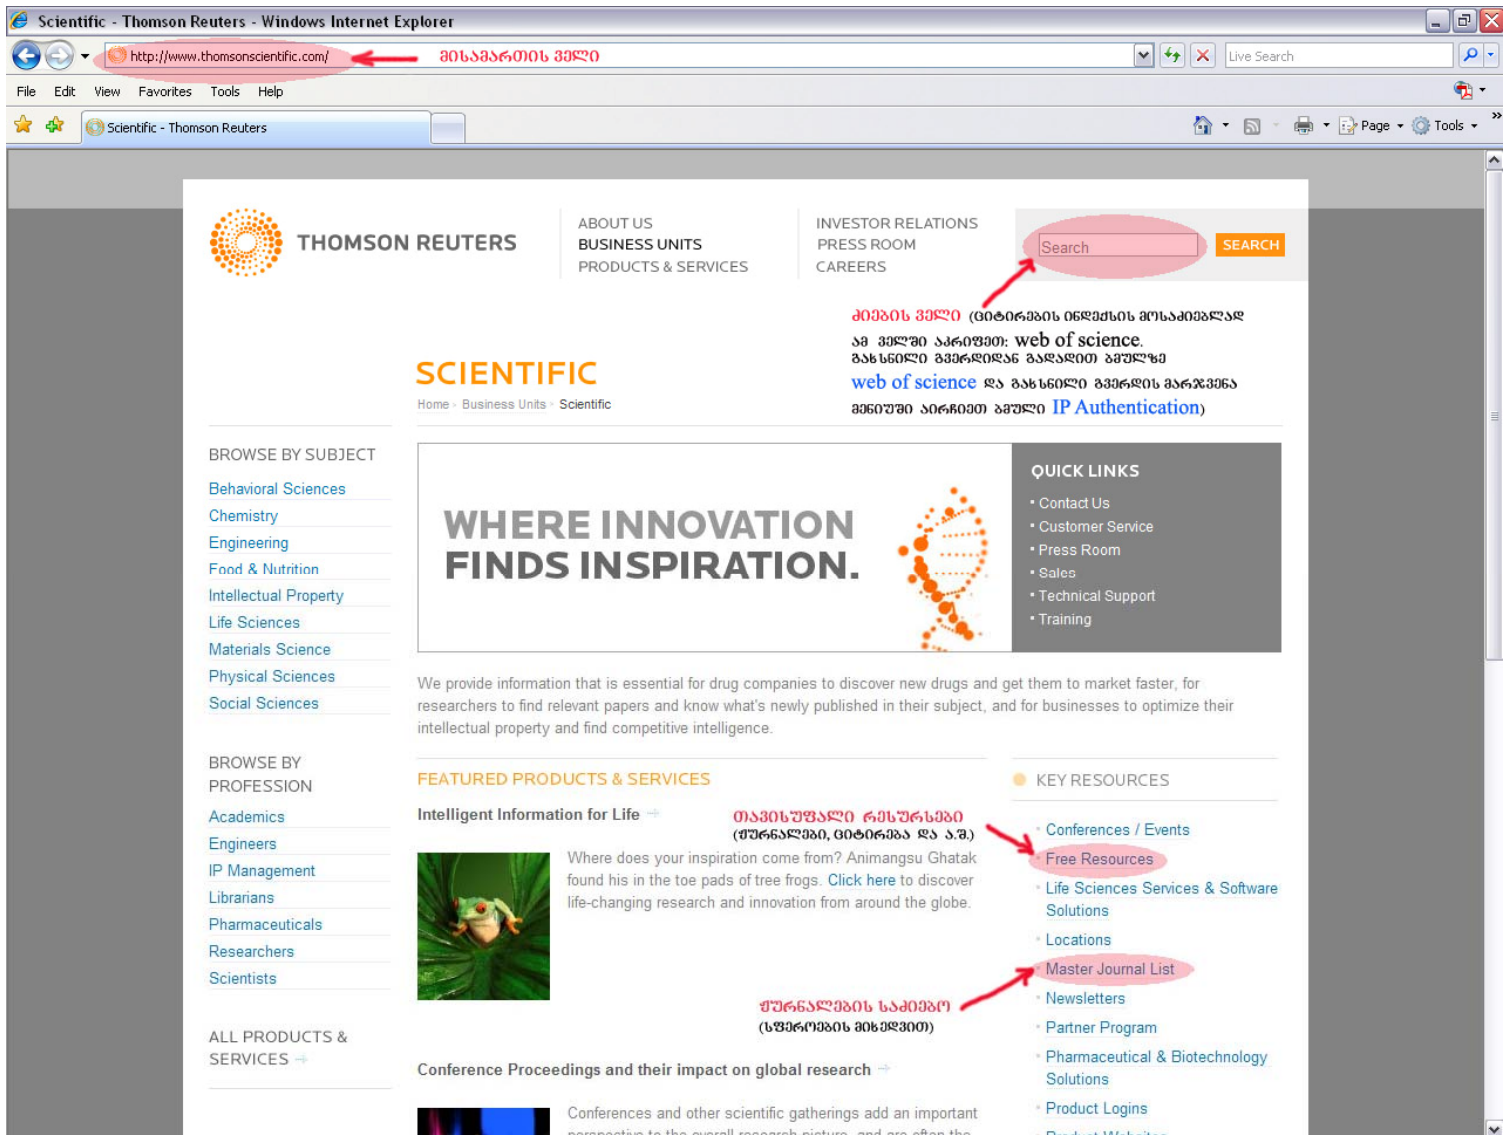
Scientific - Thomson Reuters - Windows Internet Explorer

http://www.thomsonscientific.com/ მისამართის ველი

Live Search

File Edit View Favorites Tools Help

Scientific - Thomson Reuters

Page Tools

THOMSON REUTERS

ABOUT US
BUSINESS UNITS
PRODUCTS & SERVICES

INVESTOR RELATIONS
PRESS ROOM
CAREERS

Search SEARCH

ძიების ველი (ციტირების ინდექსის მოსაძიებლად ამ ველში აკრიფეთ: web of science. გახსნილი ფანჯრიდან გადადით ბმულზე web of science და გახსნილი ფანჯრის მარჯვენა მხიარეს აირჩიეთ ბმული IP Authentication)

SCIENTIFIC
Home › Business Units › Scientific

BROWSE BY SUBJECT
Behavioral Sciences
Chemistry
Engineering
Food & Nutrition
Intellectual Property
Life Sciences
Materials Science
Physical Sciences
Social Sciences

BROWSE BY PROFESSION
Academics
Engineers
IP Management
Librarians
Pharmaceuticals
Researchers
Scientists

ALL PRODUCTS & SERVICES

WHERE INNOVATION FINDS INSPIRATION.

QUICK LINKS
• Contact Us
• Customer Service
• Press Room
• Sales
• Technical Support
• Training

We provide information that is essential for drug companies to discover new drugs and get them to market faster, for researchers to find relevant papers and know what's newly published in their subject, and for businesses to optimize their intellectual property and find competitive intelligence.

FEATURED PRODUCTS & SERVICES

Intelligent Information for Life

თავისუფალი რესურსები (ჟურნალები, ციტირება და ა.შ.)

Where does your inspiration come from? Animangsu Ghatak found his in the toe pads of tree frogs. Click here to discover life-changing research and innovation from around the globe.

ჟურნალების სიაბიბი (სფეროების მიხედვით)

Conference Proceedings and their impact on global research

Conferences and other scientific gatherings add an important

KEY RESOURCES
Conferences / Events
Free Resources
Life Sciences Services & Software Solutions
Locations
Master Journal List
Newsletters
Partner Program
Pharmaceutical & Biotechnology Solutions
Product Logins